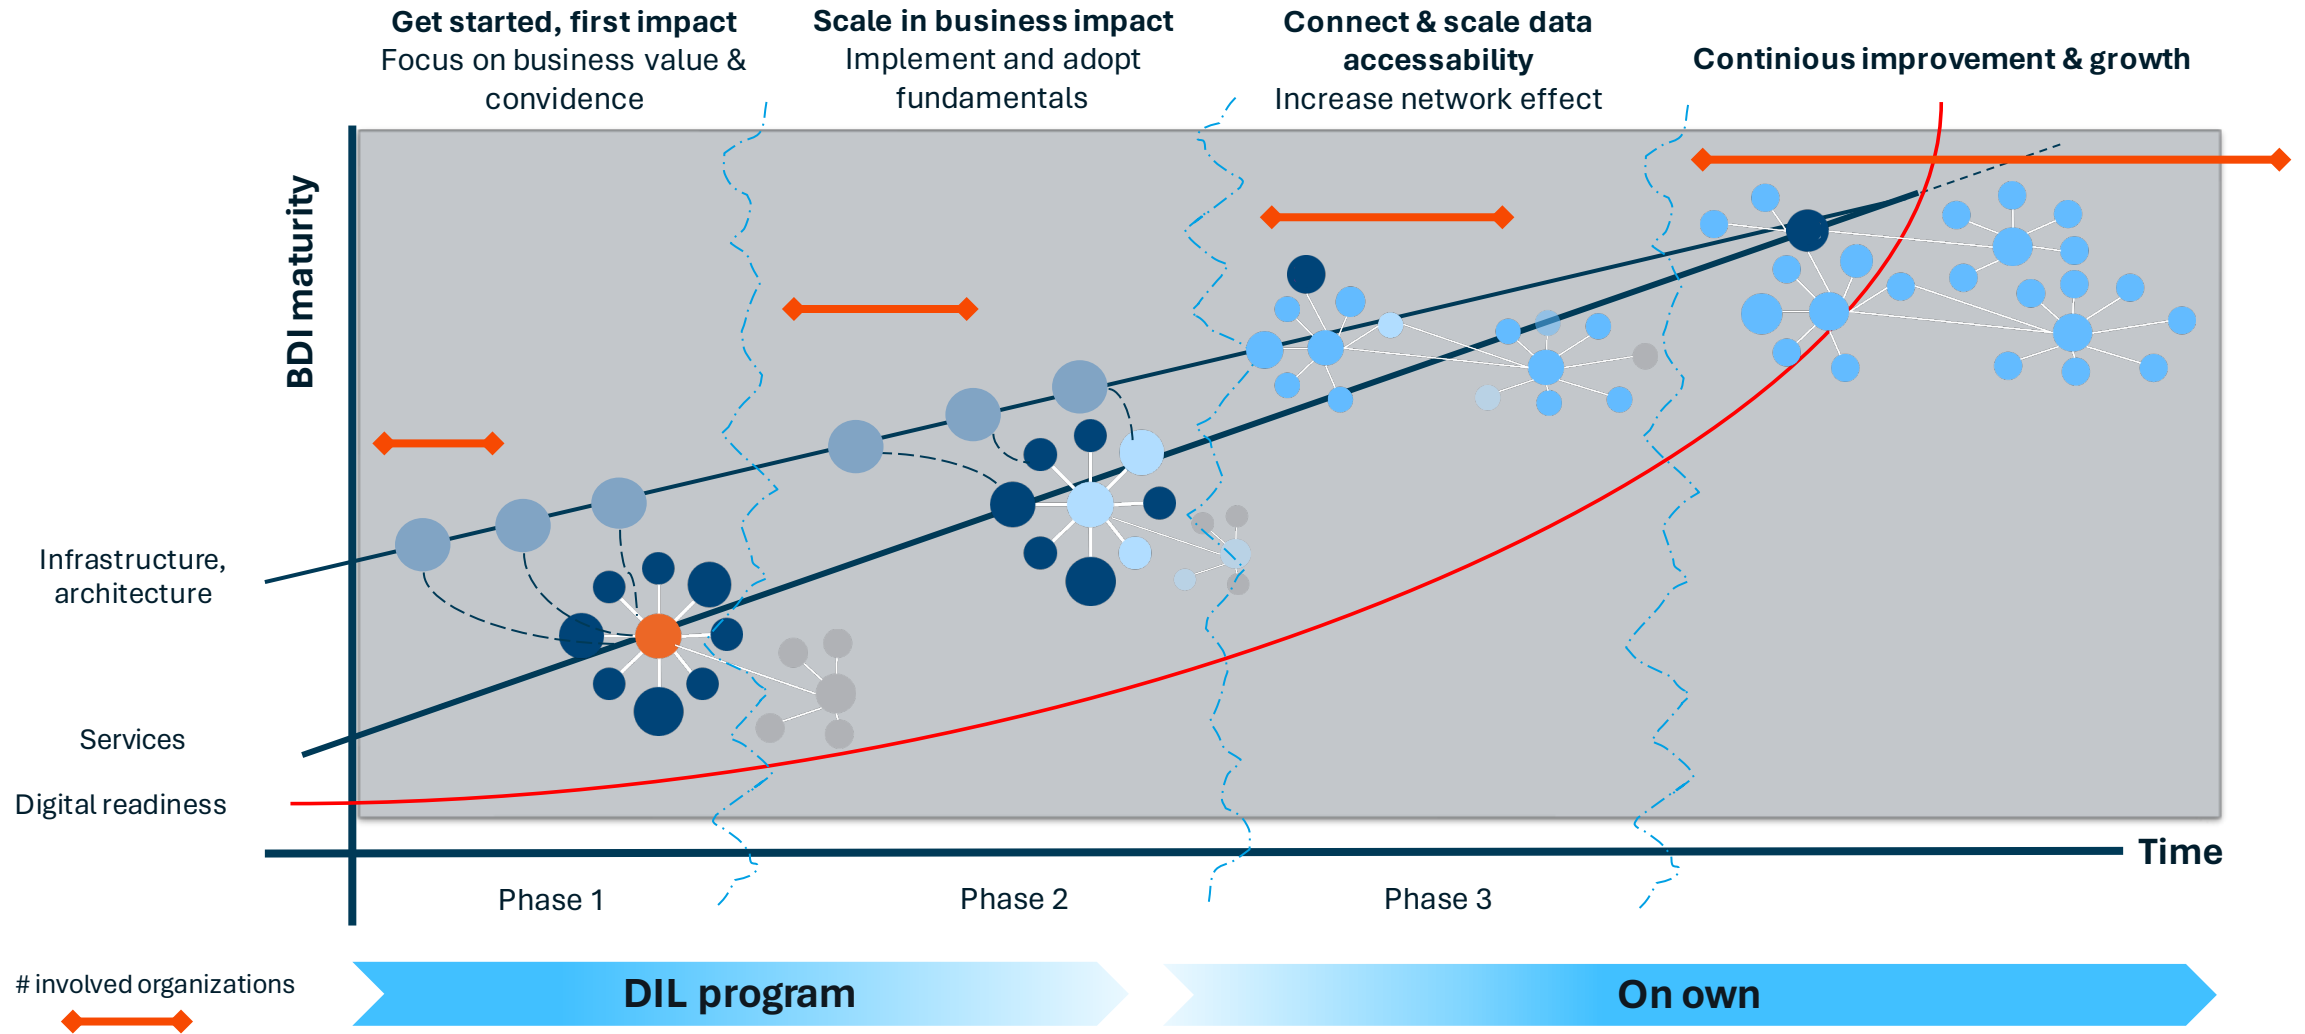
**Get started, first impact**
Focus on business value & convidence

**Scale in business impact**
Implement and adopt fundamentals

**Connect & scale data accessability**
Increase network effect

**Continious improvement & growth**

**BDI maturity**

Infrastructure, architecture

Services

Digital readiness

**Time**

Phase 1

Phase 2

Phase 3

# involved organizations

**DIL program**

**On own**